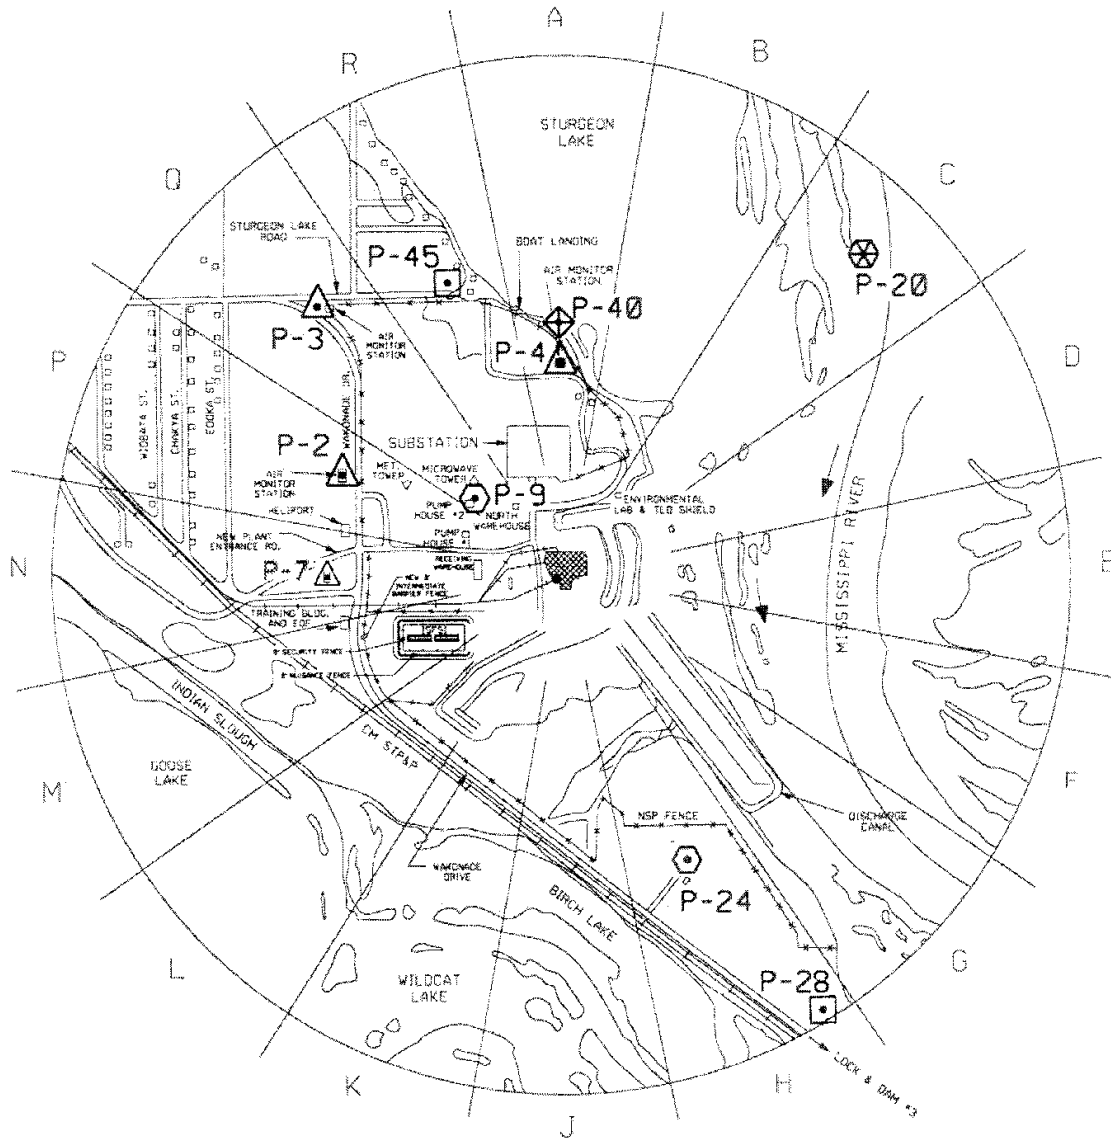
A
B
R
STURGEON LAKE
C
Q
STURGEON LAKE ROAD
P-45
BOAT LANDING
AIR MONITOR STATION
P-20
P-40
P-3
AIR MONITOR STATION
P-4
D
P
WIDBATA ST.
CHAKYA ST.
EDOKA ST.
WAKONADE DR.
SUBSTATION
P-2
AIR MONITOR STATION
MET TOWER
MICROWAVE TOWER
P-9
PUMP HOUSE #2
NORTH WAREHOUSE
ENVIRONMENTAL LAB & TLD SHIELD
HELIPORT
PUMP HOUSE #1
MISSISSIPPI RIVER
NEW PLANT ENTRANCE RD.
RECEIVING WAREHOUSE
E
N
P-7
NEW & INTERMEDIATE BARRIER FENCE
TRAINING BLDG. AND EOF
SECURITY FENCE
NUISANCE FENCE
INDIAN SLOUGH
CM STP&P
GOOSE LAKE
M
F
NSP FENCE
DISCHARGE CANAL
WAKONADE DRIVE
P-24
BIRCH LAKE
G
L
P-28
WILDCAT LAKE
LOCK & DAM #3
K
H
J